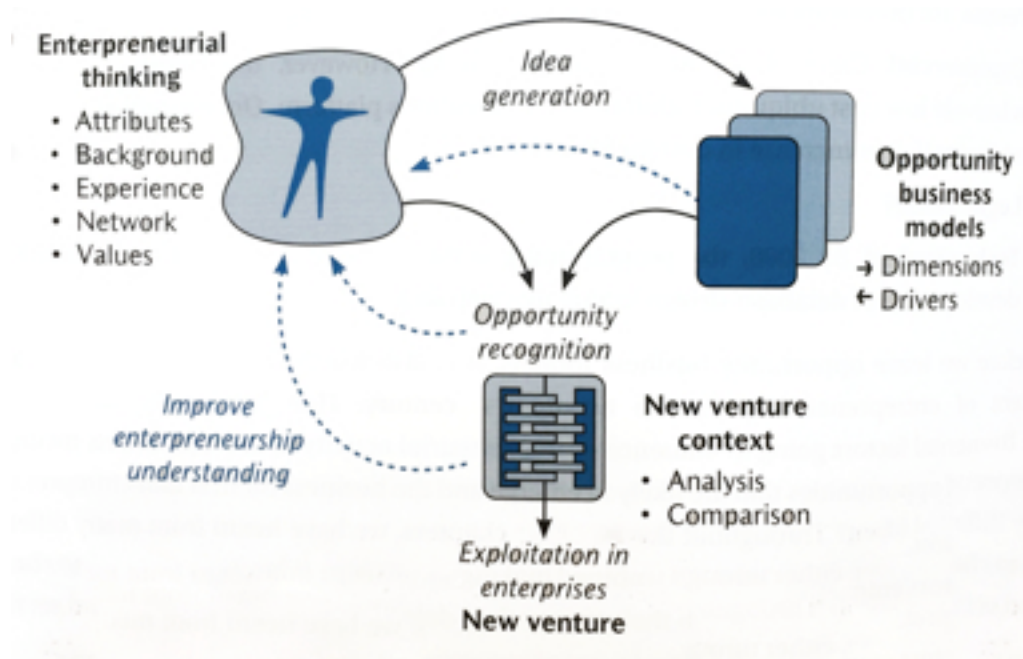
Enterpreneurial thinking
• Attributes
• Background
• Experience
• Network
• Values

Idea generation

Opportunity business models
→ Dimensions
← Drivers

Opportunity recognition

Improve enterpreneurship understanding

New venture context
• Analysis
• Comparison

Exploitation in enterprises
New venture